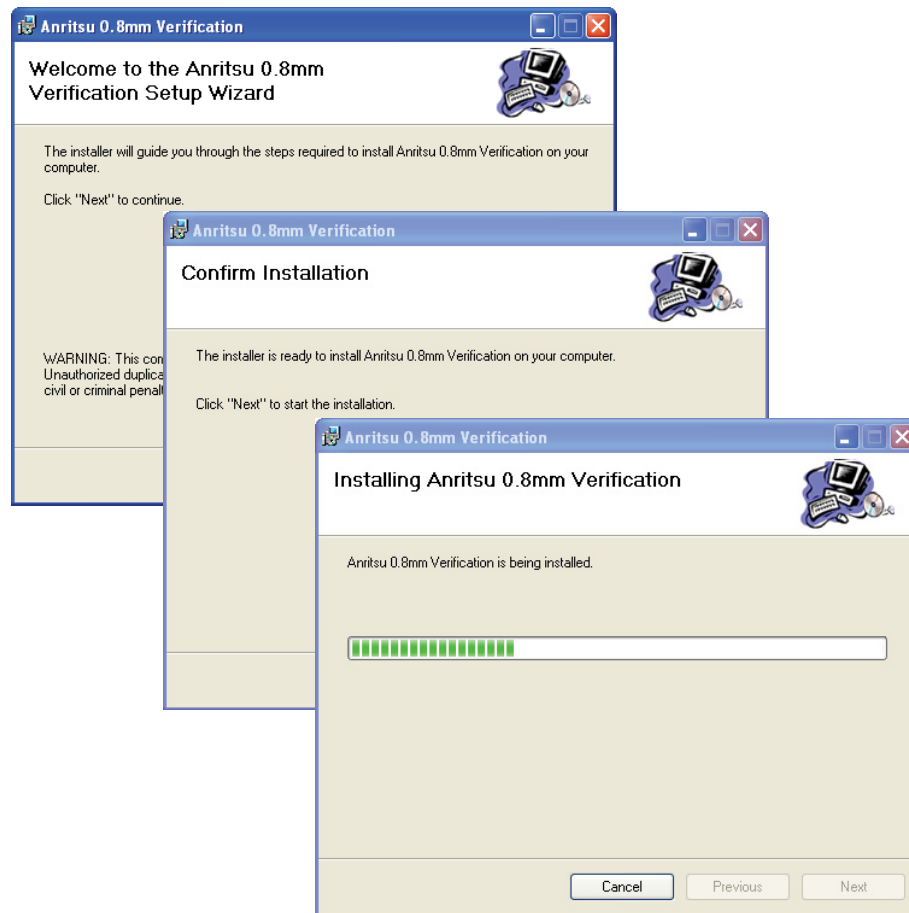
Anritsu 0.8mm Verification

Welcome to the Anritsu 0.8mm Verification Setup Wizard

The installer will guide you through the steps required to install Anritsu 0.8mm Verification on your computer.

Click "Next" to continue.

WARNING: This com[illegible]
Unauthorized duplica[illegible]
civil or criminal penal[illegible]

Anritsu 0.8mm Verification

Confirm Installation

The installer is ready to install Anritsu 0.8mm Verification on your computer.

Click "Next" to start the installation.

Anritsu 0.8mm Verification

Installing Anritsu 0.8mm Verification

Anritsu 0.8mm Verification is being installed.

Cancel

Previous

Next